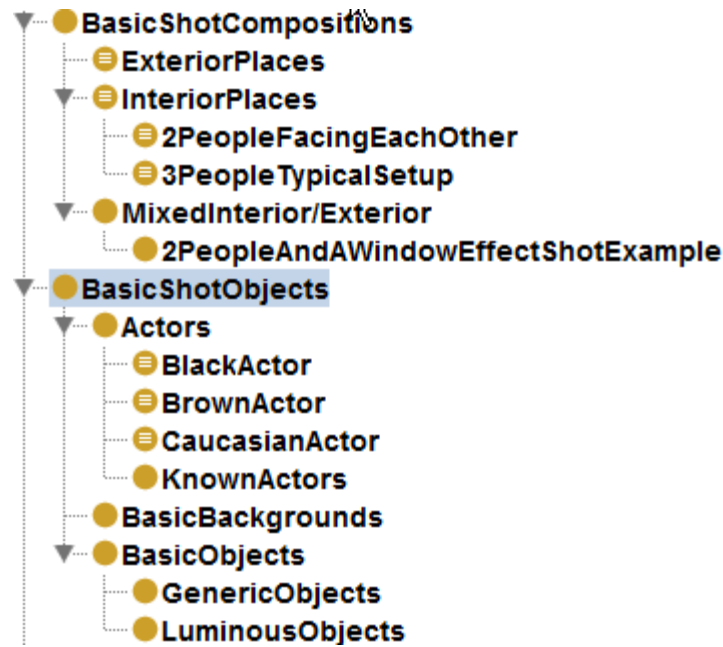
BasicShotCompositions
ExteriorPlaces
InteriorPlaces
2PeopleFacingEachOther
3PeopleTypicalSetup
MixedInterior/Exterior
2PeopleAndAWindowEffectShotExample
BasicShotObjects
Actors
BlackActor
BrownActor
CaucasianActor
KnownActors
BasicBackgrounds
BasicObjects
GenericObjects
LuminousObjects